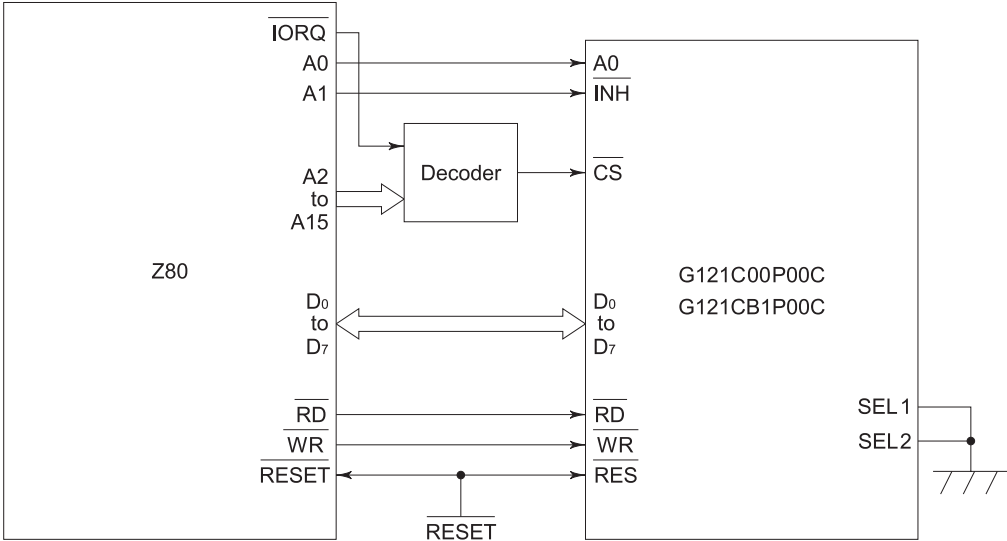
$\overline{IORQ}$
A0
A1
A2
to
A15
Z80
$D_0$
to
$D_7$
$\overline{RD}$
$\overline{WR}$
$\overline{RESET}$

Decoder

$\overline{RESET}$

A0
$\overline{INH}$
$\overline{CS}$
$D_0$
to
$D_7$
$\overline{RD}$
$\overline{WR}$
$\overline{RES}$

G121C00P00C
G121CB1P00C

SEL1
SEL2